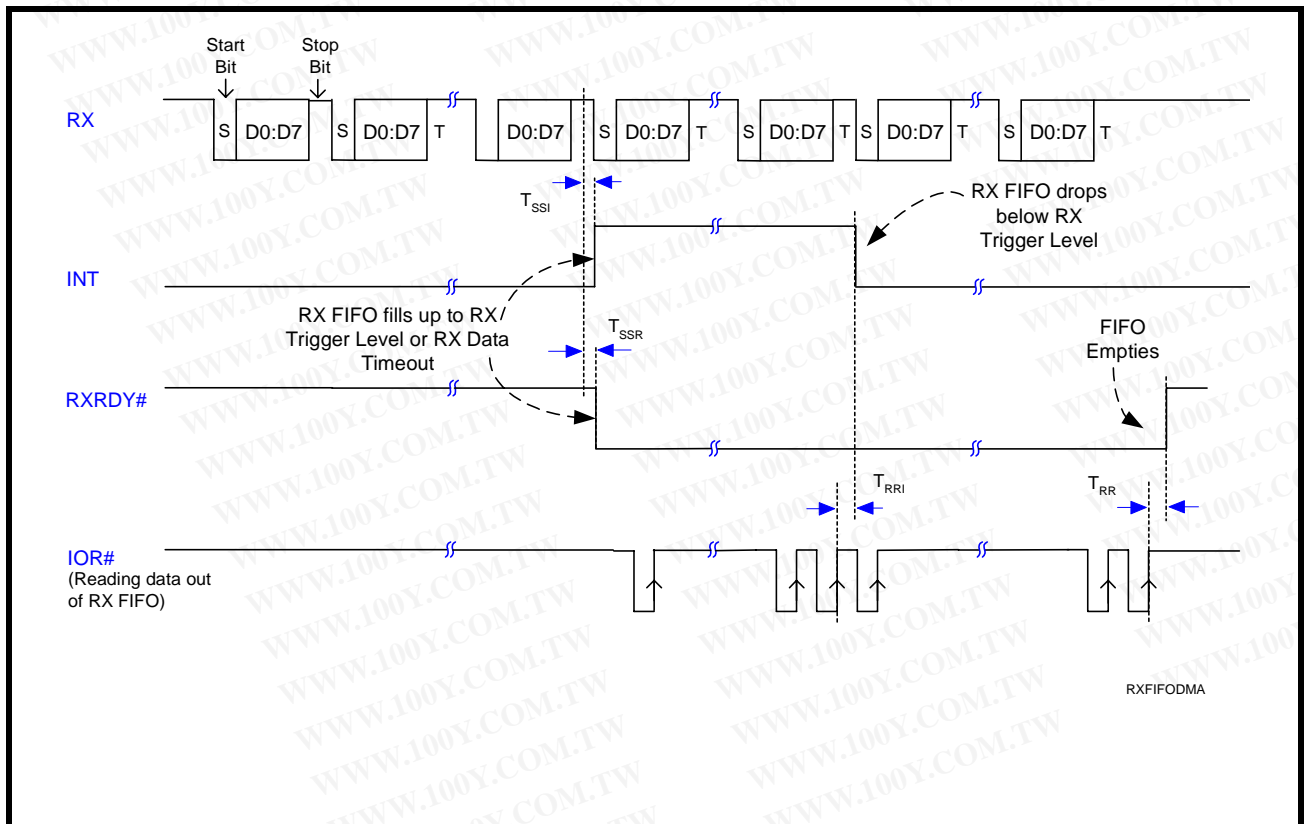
Start Bit

Stop Bit

RX

S D0:D7 S D0:D7 T D0:D7 S D0:D7 T S D0:D7 T S D0:D7 T S D0:D7 T

$T_{SSI}$

RX FIFO drops below RX Trigger Level

INT

RX FIFO fills up to RX Trigger Level or RX Data Timeout

$T_{SSR}$

FIFO Empties

RXRDY#

$T_{RRI}$

$T_{RR}$

IOR#
(Reading data out of RX FIFO)

RXFIFODMA

WWW.100Y.COM.TW